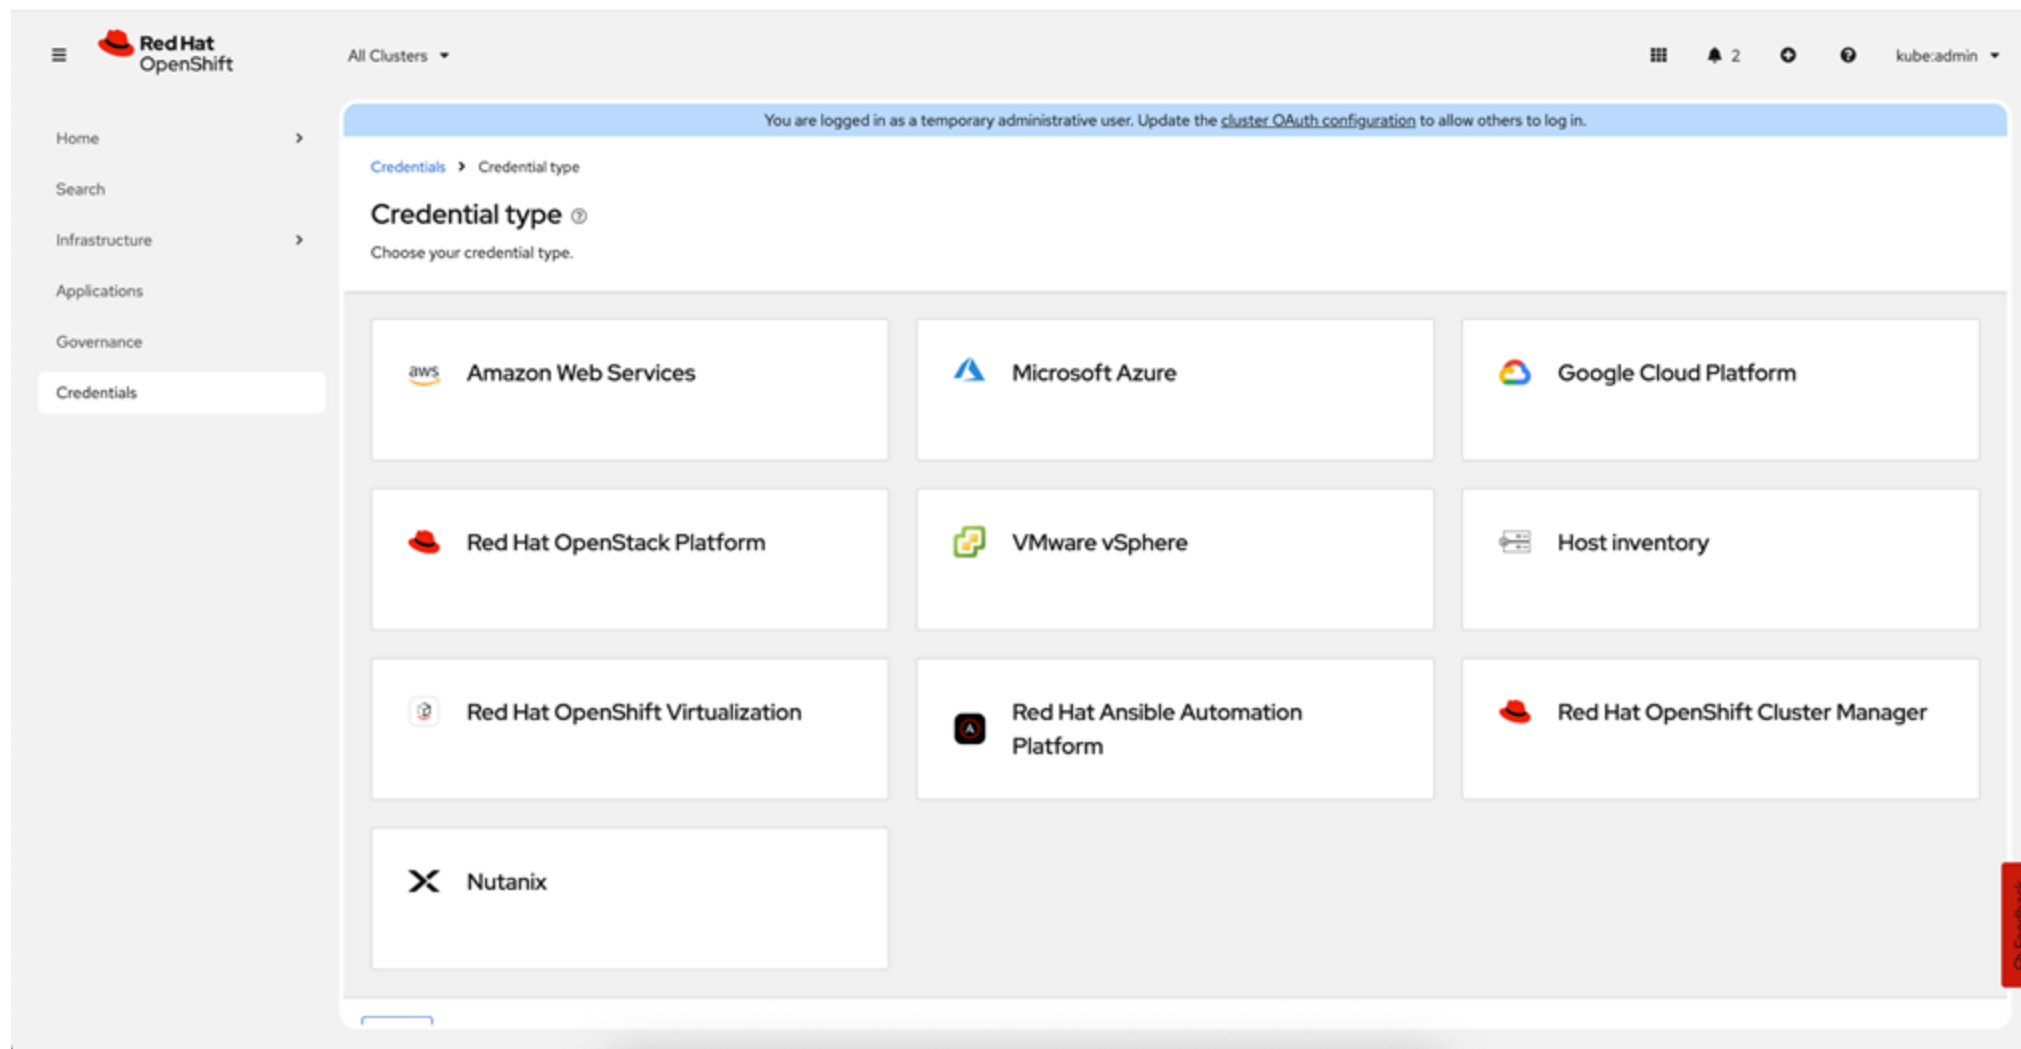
Red Hat OpenShift

All Clusters

2

kube:admin

Home

Search

Infrastructure

Applications

Governance

Credentials

You are logged in as a temporary administrative user. Update the cluster OAuth configuration to allow others to log in.

Credentials > Credential type

Credential type

Choose your credential type.

aws Amazon Web Services

Microsoft Azure

Google Cloud Platform

Red Hat OpenStack Platform

VMware vSphere

Host inventory

Red Hat OpenShift Virtualization

Red Hat Ansible Automation Platform

Red Hat OpenShift Cluster Manager

Nutanix